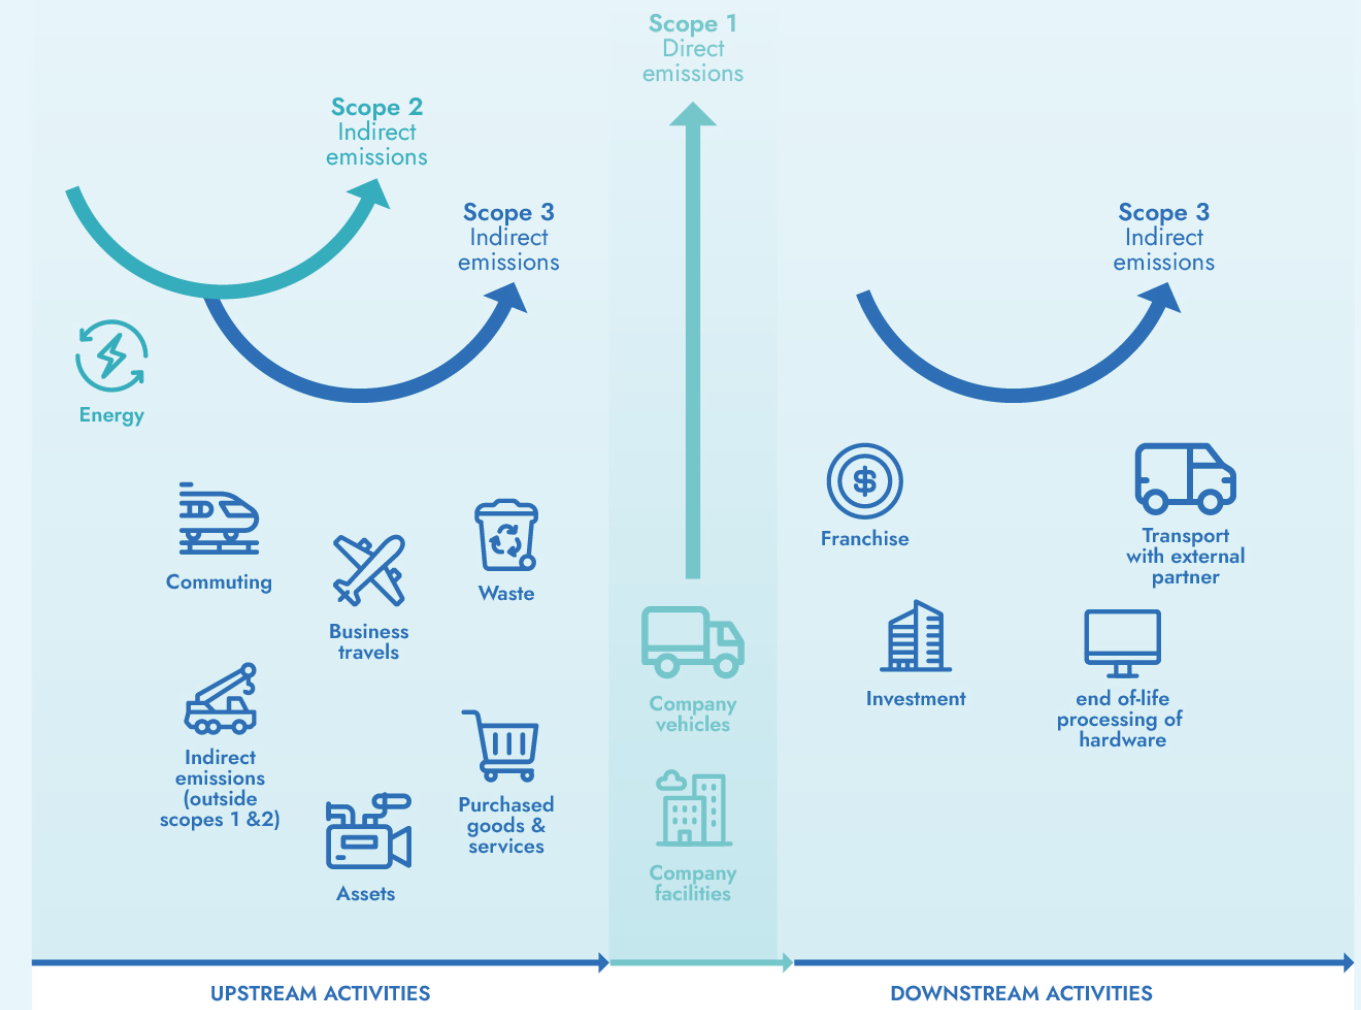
Scope 1
Direct
emissions

Scope 2
Indirect
emissions

Scope 3
Indirect
emissions

Energy

Commuting

Business travels

Waste

Indirect emissions (outside scopes 1 &2)

Assets

Purchased goods & services

Company vehicles

Company facilities

Scope 3
Indirect
emissions

Franchise

Transport with external partner

Investment

end of-life processing of hardware

UPSTREAM ACTIVITIES

DOWNSTREAM ACTIVITIES